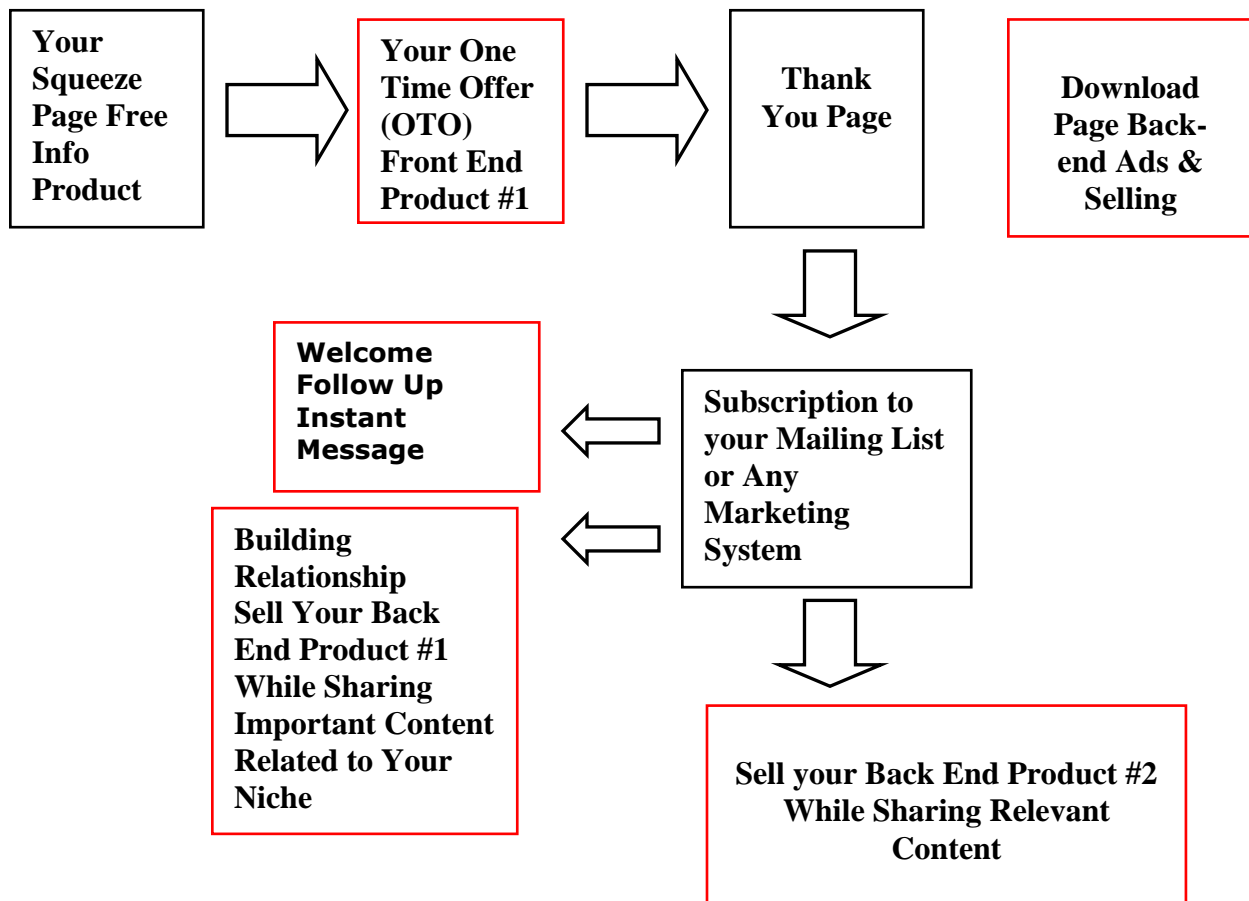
Your Squeeze Page Free Info Product

Your One Time Offer (OTO) Front End Product #1

Thank You Page

Download Page Back-end Ads & Selling

Welcome Follow Up Instant Message

Subscription to your Mailing List or Any Marketing System

Building Relationship Sell Your Back End Product #1 While Sharing Important Content Related to Your Niche

Sell your Back End Product #2 While Sharing Relevant Content